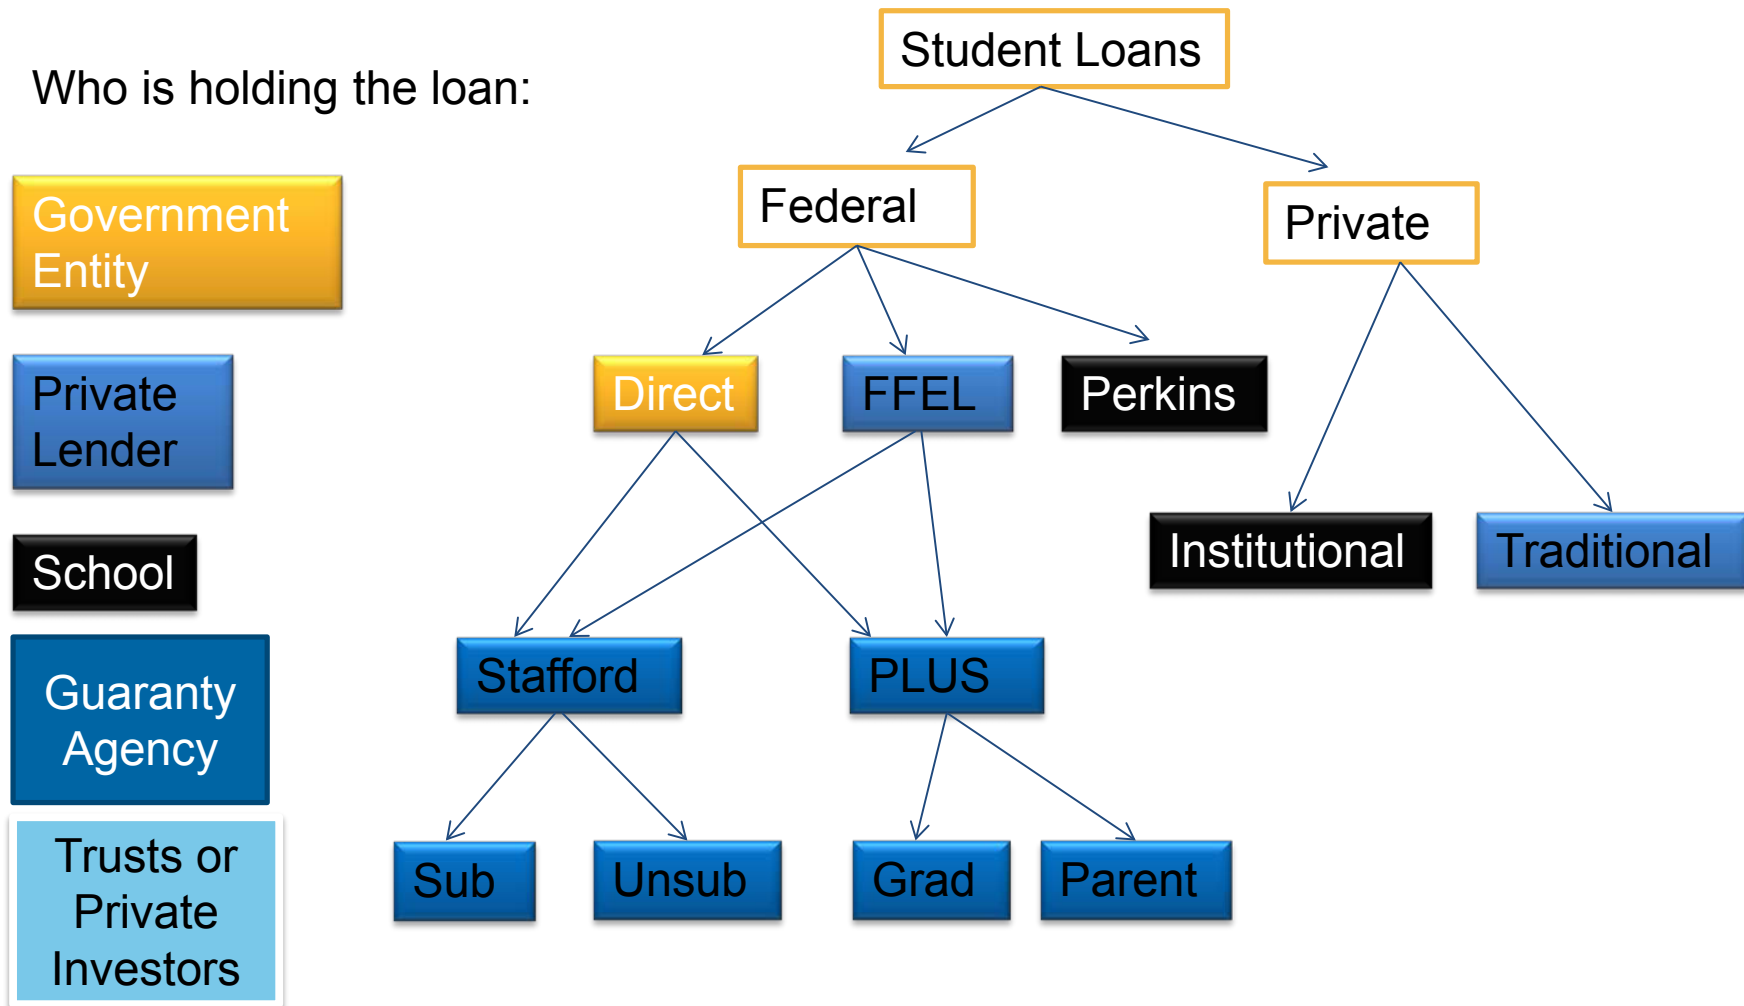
Who is holding the loan:

Government Entity

Private Lender

School

Guaranty Agency

Trusts or Private Investors

Student Loans

Federal

Private

Direct

FFEL

Perkins

Institutional

Traditional

Stafford

PLUS

Sub

Unsub

Grad

Parent